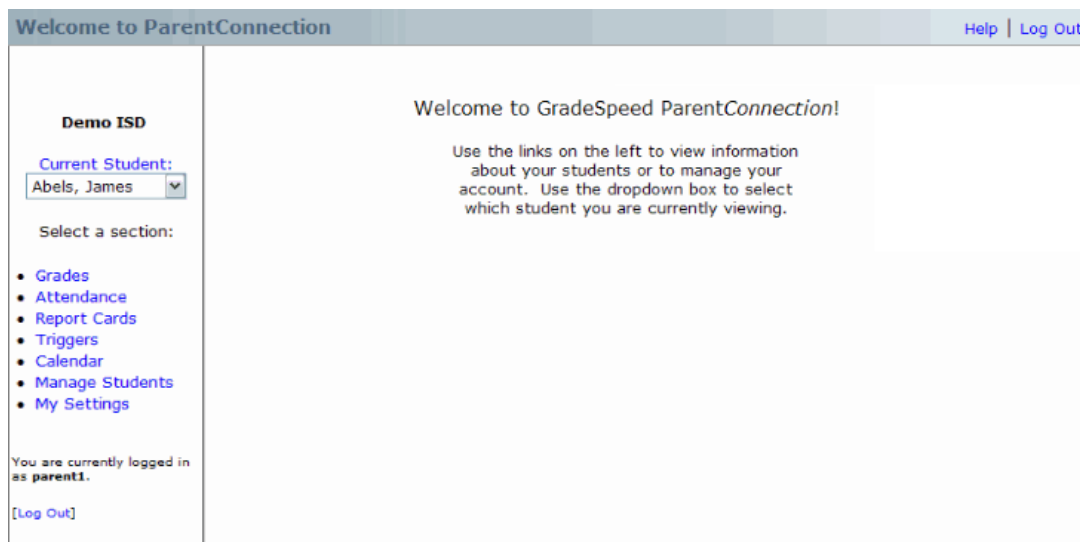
Welcome to ParentConnection

Help | Log Out

Demo ISD

Current Student:

Abels, James

Select a section:

- Grades
- Attendance
- Report Cards
- Triggers
- Calendar
- Manage Students
- My Settings

You are currently logged in as parent1.

[Log Out]

Welcome to GradeSpeed ParentConnection!

Use the links on the left to view information about your students or to manage your account. Use the dropdown box to select which student you are currently viewing.